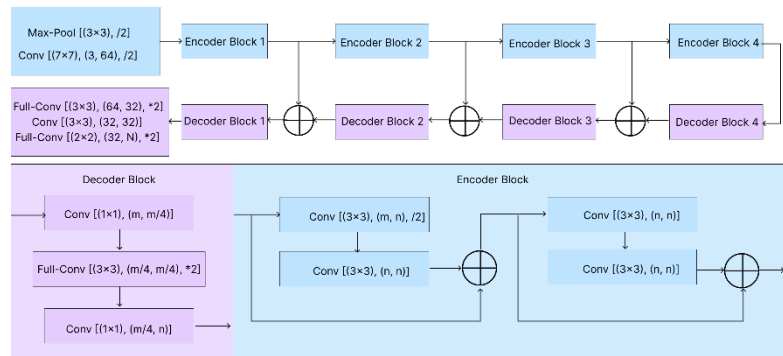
Max-Pool [(3×3), /2]
Conv [(7×7), (3, 64), /2]

Encoder Block 1

Encoder Block 2

Encoder Block 3

Encoder Block 4

Full-Conv [(3×3), (64, 32), *2]
Conv [(3×3), (32, 32)]
Full-Conv [(2×2), (32, N), *2]

Decoder Block 1

Decoder Block 2

Decoder Block 3

Decoder Block 4

Decoder Block

Conv [(1×1), (m, m/4)]

Full-Conv [(3×3), (m/4, m/4), *2]

Conv [(1×1), (m/4, n)]

Encoder Block

Conv [(3×3), (m, n), /2]

Conv [(3×3), (n, n)]

Conv [(3×3), (n, n)]

Conv [(3×3), (n, n)]